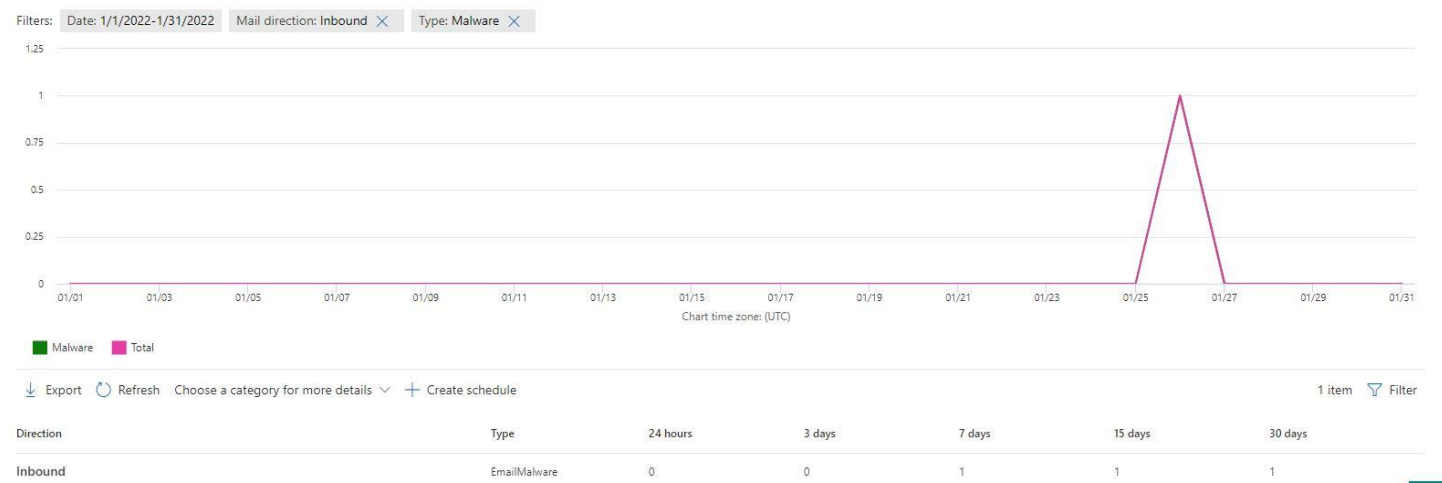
Filters: Date: 1/1/2022-1/31/2022 Mail direction: Inbound × Type: Malware ×

1.25
1
0.75
0.5
0.25
0

01/01 01/03 01/05 01/07 01/09 01/11 01/13 01/15 01/17 01/19 01/21 01/23 01/25 01/27 01/29 01/31
Chart time zone: (UTC)

Malware Total

Export Refresh Choose a category for more details Create schedule 1 item Filter

| Direction | Type | 24 hours | 3 days | 7 days | 15 days | 30 days |
|---|---|---|---|---|---|---|
| Inbound | EmailMalware | 0 | 0 | 1 | 1 | 1 |